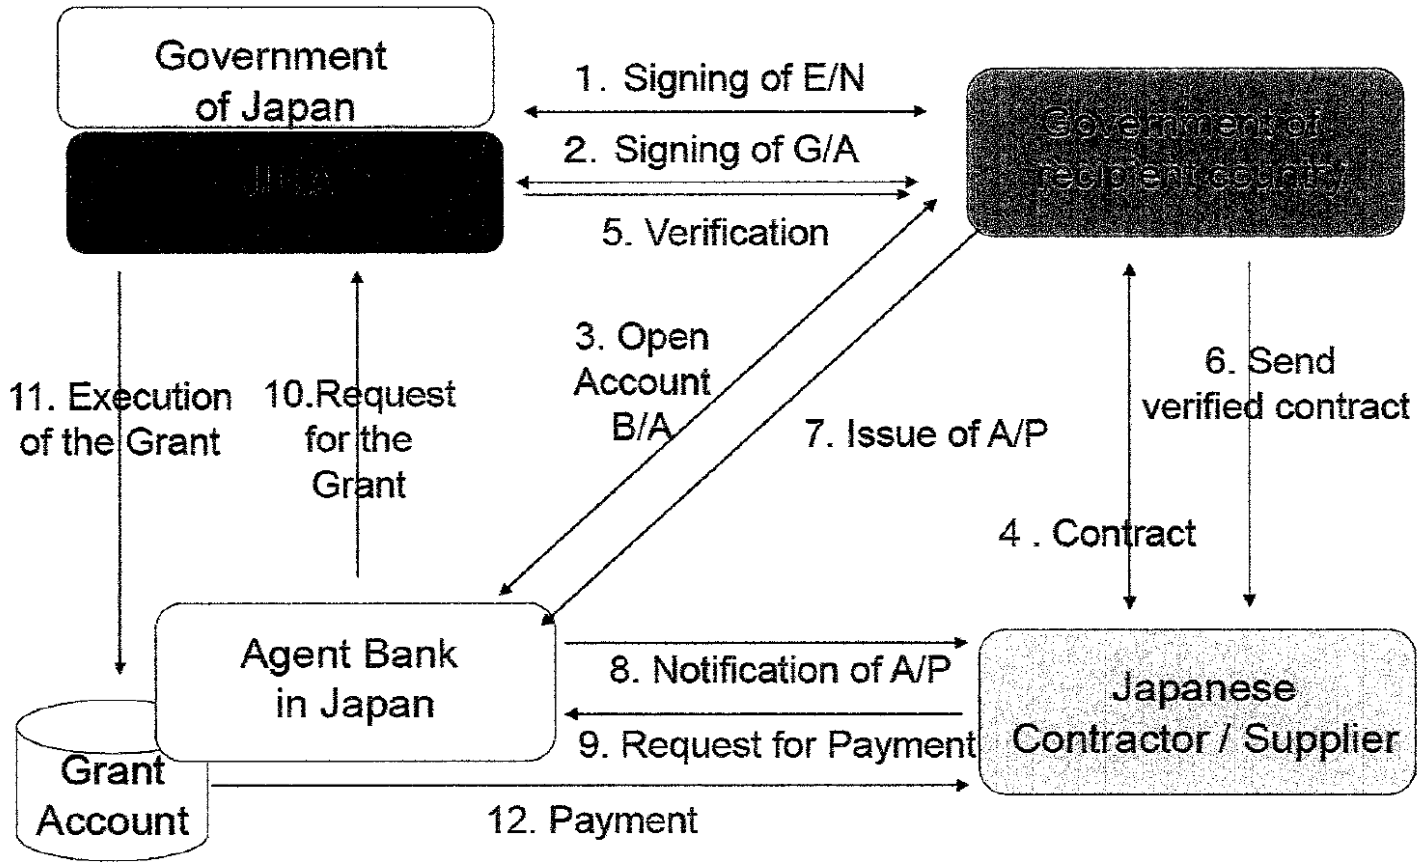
Government of Japan

JICA

1. Signing of E/N

2. Signing of G/A

5. Verification

Government of recipient country

3. Open Account B/A

7. Issue of A/P

11. Execution of the Grant

10.Request for the Grant

6. Send verified contract

4 . Contract

Agent Bank in Japan

8. Notification of A/P

9. Request for Payment

Japanese Contractor / Supplier

Grant Account

12. Payment